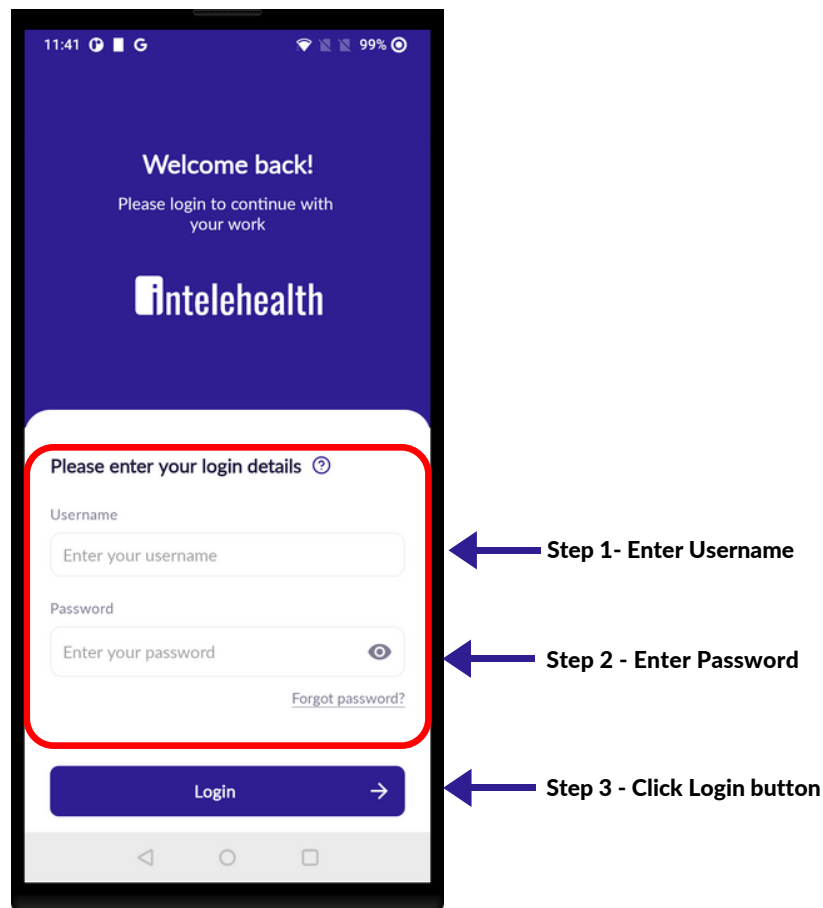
11:41 G 99%

Welcome back!

Please login to continue with your work

intelehealth

Please enter your login details

Username

Enter your username

Password

Enter your password

Forgot password?

Login

Step 1- Enter Username

Step 2 - Enter Password

Step 3 - Click Login button